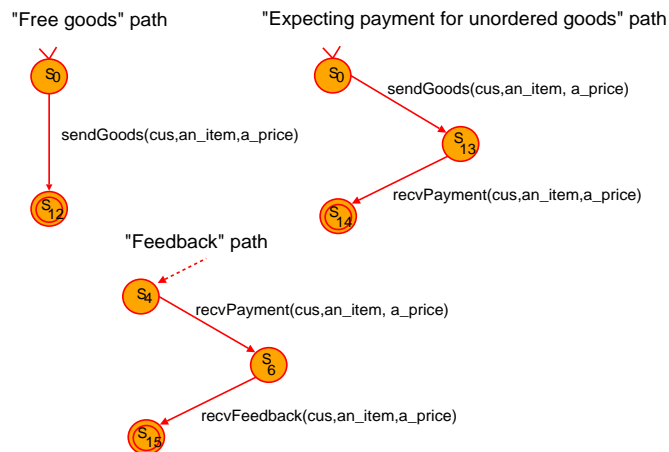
"Free goods" path

$S_0$

sendGoods(cus,an_item,a_price)

$S_{12}$

"Expecting payment for unordered goods" path

$S_0$

sendGoods(cus,an_item, a_price)

$S_{13}$

recvPayment(cus,an_item,a_price)

$S_{14}$

"Feedback" path

$S_4$

recvPayment(cus,an_item, a_price)

$S_6$

recvFeedback(cus,an_item,a_price)

$S_{15}$